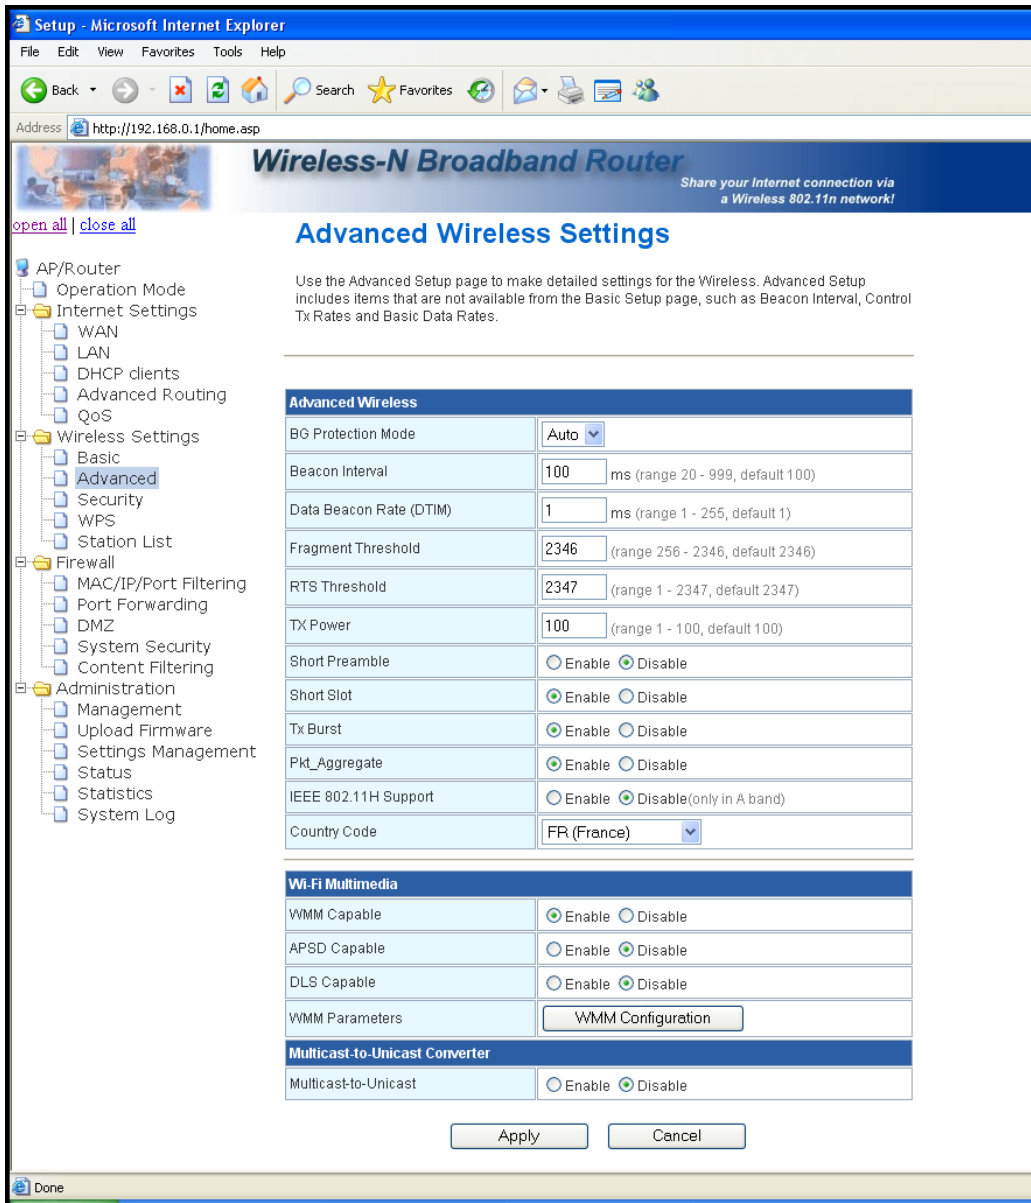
Setup - Microsoft Internet Explorer

File Edit View Favorites Tools Help

Back Search Favorites

Address http://192.168.0.1/home.asp

Wireless-N Broadband Router

Share your Internet connection via a Wireless 802.11n network!

open all | close all

AP/Router
Operation Mode
Internet Settings
WAN
LAN
DHCP clients
Advanced Routing
QoS
Wireless Settings
Basic
Advanced
Security
WPS
Station List
Firewall
MAC/IP/Port Filtering
Port Forwarding
DMZ
System Security
Content Filtering
Administration
Management
Upload Firmware
Settings Management
Status
Statistics
System Log

Advanced Wireless Settings

Use the Advanced Setup page to make detailed settings for the Wireless. Advanced Setup includes items that are not available from the Basic Setup page, such as Beacon Interval, Control Tx Rates and Basic Data Rates.

| Advanced Wireless | |
|---|---|
| BG Protection Mode | Auto |
| Beacon Interval | 100 ms (range 20 - 999, default 100) |
| Data Beacon Rate (DTIM) | 1 ms (range 1 - 255, default 1) |
| Fragment Threshold | 2346 (range 256 - 2346, default 2346) |
| RTS Threshold | 2347 (range 1 - 2347, default 2347) |
| TX Power | 100 (range 1 - 100, default 100) |
| Short Preamble | Enable Disable |
| Short Slot | Enable Disable |
| Tx Burst | Enable Disable |
| Pkt_Aggregate | Enable Disable |
| IEEE 802.11H Support | Enable Disable(only in A band) |
| Country Code | FR (France) |

| Wi-Fi Multimedia | |
|---|---|
| WMM Capable | Enable Disable |
| APSD Capable | Enable Disable |
| DLS Capable | Enable Disable |
| WMM Parameters | WMM Configuration |

| Multicast-to-Unicast Converter | |
|---|---|
| Multicast-to-Unicast | Enable Disable |

Apply Cancel

Done